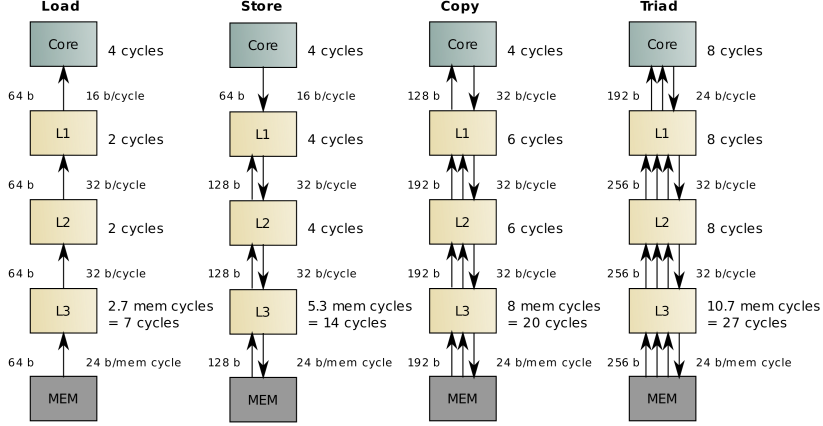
Load

Core
4 cycles
64 b
16 b/cycle
L1
2 cycles
64 b
32 b/cycle
L2
2 cycles
64 b
32 b/cycle
L3
2.7 mem cycles = 7 cycles
64 b
24 b/mem cycle
MEM

Store

Core
4 cycles
64 b
16 b/cycle
L1
4 cycles
128 b
32 b/cycle
L2
4 cycles
128 b
32 b/cycle
L3
5.3 mem cycles = 14 cycles
128 b
24 b/mem cycle
MEM

Copy

Core
4 cycles
128 b
32 b/cycle
L1
6 cycles
192 b
32 b/cycle
L2
6 cycles
192 b
32 b/cycle
L3
8 mem cycles = 20 cycles
192 b
24 b/mem cycle
MEM

Triad

Core
8 cycles
192 b
24 b/cycle
L1
8 cycles
256 b
32 b/cycle
L2
8 cycles
256 b
32 b/cycle
L3
10.7 mem cycles = 27 cycles
256 b
24 b/mem cycle
MEM